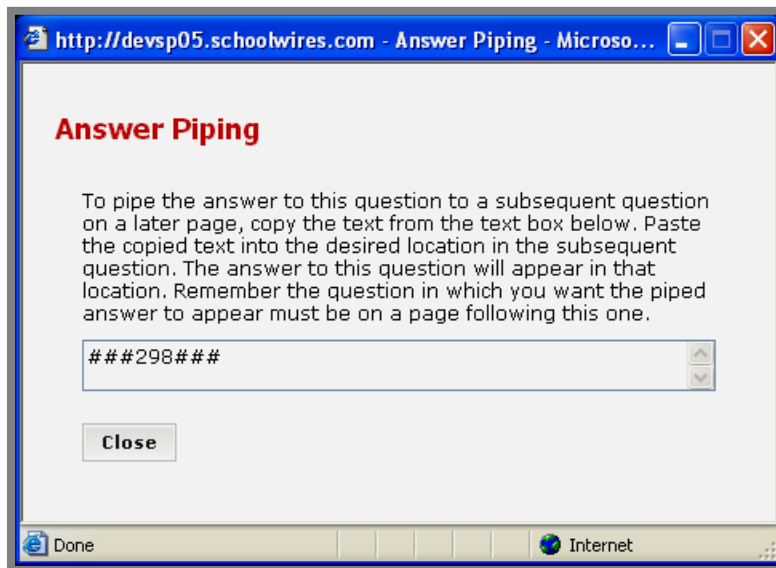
http://devsp05.schoolwires.com - Answer Piping - Microso...

Answer Piping

To pipe the answer to this question to a subsequent question on a later page, copy the text from the text box below. Paste the copied text into the desired location in the subsequent question. The answer to this question will appear in that location. Remember the question in which you want the piped answer to appear must be on a page following this one.

###298###

Close

Done

Internet